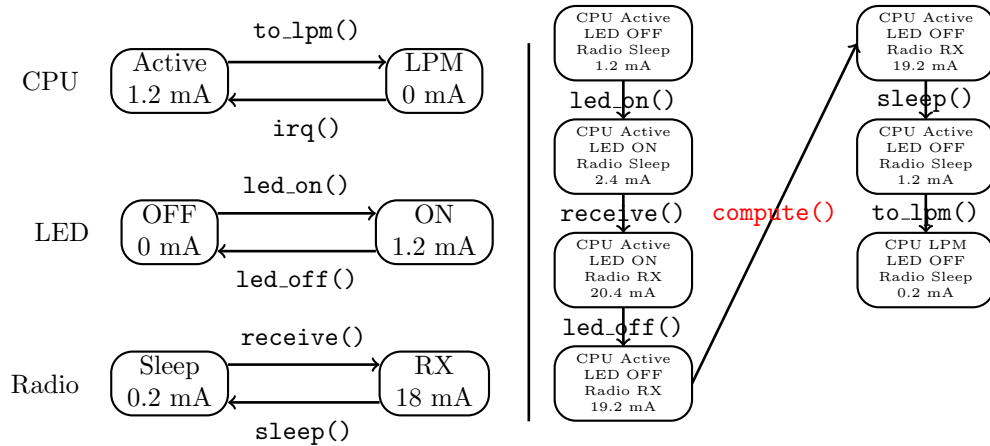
CPU
to_lpm()
Active
1.2 mA
LPM
0 mA
irq()

LED
led_on()
OFF
0 mA
ON
1.2 mA
led_off()

Radio
receive()
Sleep
0.2 mA
RX
18 mA
sleep()

CPU Active
LED OFF
Radio Sleep
1.2 mA
led_on()
CPU Active
LED ON
Radio Sleep
2.4 mA
receive()
CPU Active
LED ON
Radio RX
20.4 mA
led_off()
CPU Active
LED OFF
Radio RX
19.2 mA

compute()

CPU Active
LED OFF
Radio RX
19.2 mA
sleep()
CPU Active
LED OFF
Radio Sleep
1.2 mA
to_lpm()
CPU LPM
LED OFF
Radio Sleep
0.2 mA